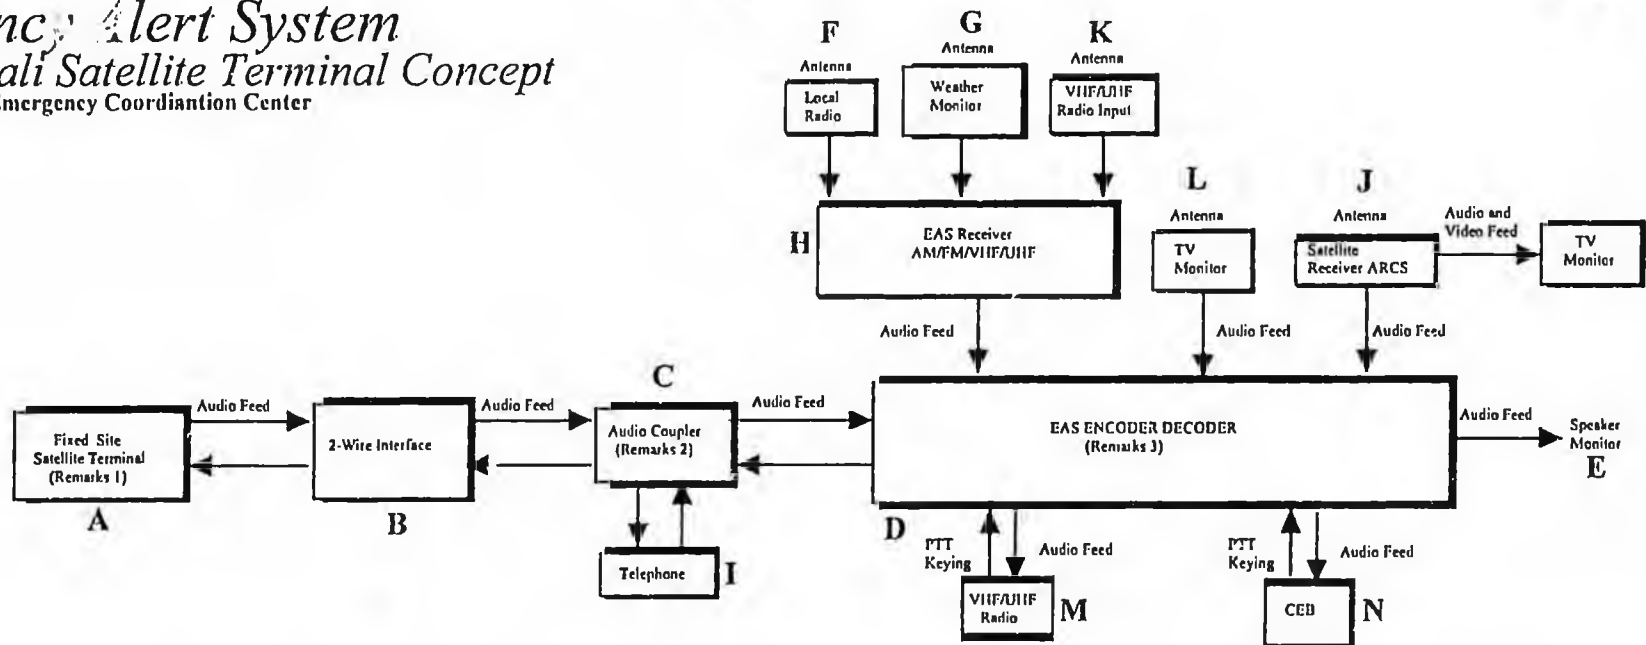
nc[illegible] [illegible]lert System
ali Satellite Terminal Concept
mergency Coordiantion Center

F
Antenna
Local Radio

G
Antenna
Weather Monitor

K
Antenna
VHF/UHF Radio Input

H
EAS Receiver AM/FM/VHF/UHF

L
Antenna
TV Monitor

J
Antenna
Satellite Receiver ARCS

Audio and Video Feed

TV Monitor

Audio Feed

Audio Feed

Audio Feed

Fixed Site Satellite Terminal (Remarks 1)
A

Audio Feed

2-Wire Interface
B

Audio Feed

C
Audio Coupler (Remarks 2)

Audio Feed

EAS ENCODER DECODER (Remarks 3)

Audio Feed

Speaker Monitor
E

Telephone
I

D
PTT Keying
Audio Feed
VHF/UHF Radio
M

PTT Keying
Audio Feed
CEB
N